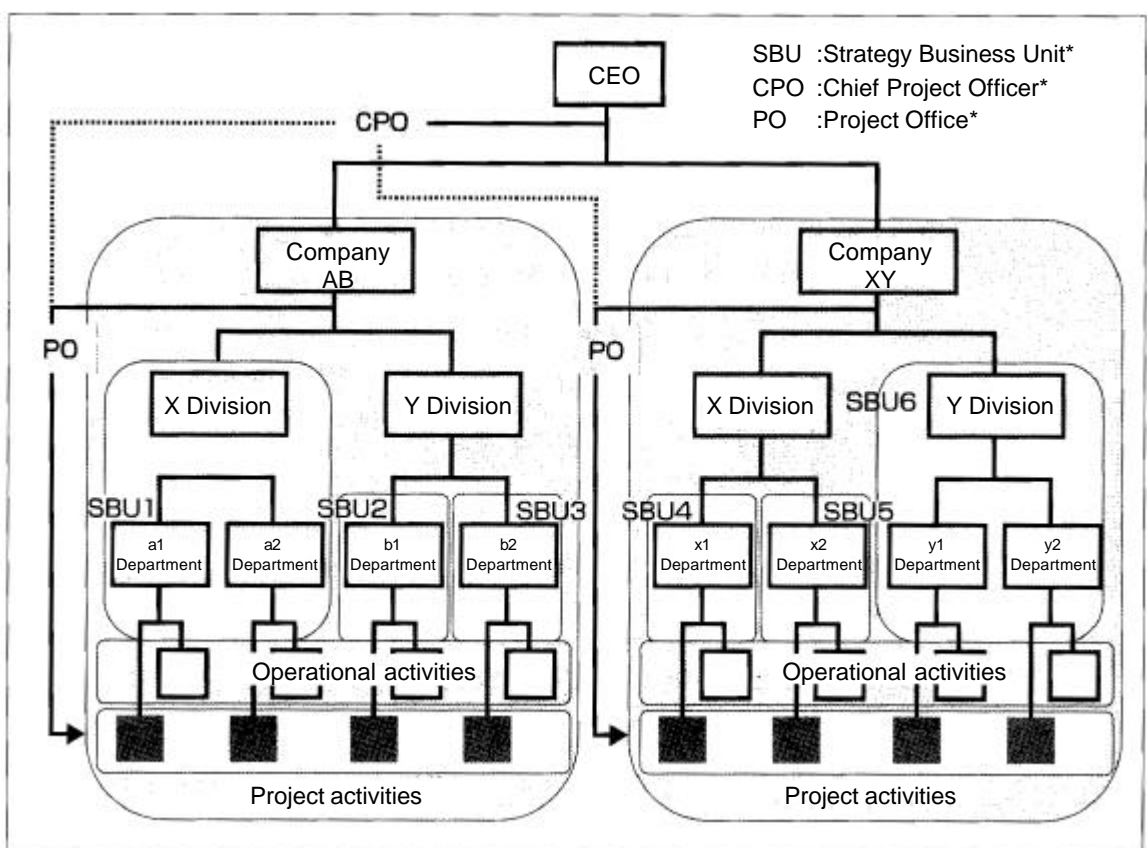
SBU :Strategy Business Unit*
CPO :Chief Project Officer*
PO :Project Office*

CEO

CPO

Company AB

Company XY

PO

PO

X Division

Y Division

X Division

SBU6

Y Division

SBU1

SBU2

SBU3

SBU4

SBU5

a1 Department

a2 Department

b1 Department

b2 Department

x1 Department

x2 Department

y1 Department

y2 Department

Operational activities

Operational activities

Project activities

Project activities